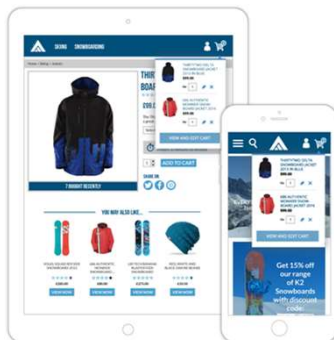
SKIING SNOWBOARDING

THIRTYTWO 2017/18 SNOWBOARD JACKET 2017 BLUE

£99.00

ARBOR SIGNATURE SNOWBOARD 2017 RED

£89.00

THIR

£99

VIEW AND EDIT CART

ADD TO CART

7 BOUGHT RECENTLY

SHARE ON

YOU MAY ALSO LIKE...

VIEW MORE

VIEW MORE

VIEW MORE

VIEW MORE

THIRTYTWO 2017/18 SNOWBOARD JACKET 2017 BLUE

£99.00

ARBOR SIGNATURE SNOWBOARD 2017 RED

£89.00

VIEW AND EDIT CART

Get 15% off our range of K2 Snowboards with discount code: